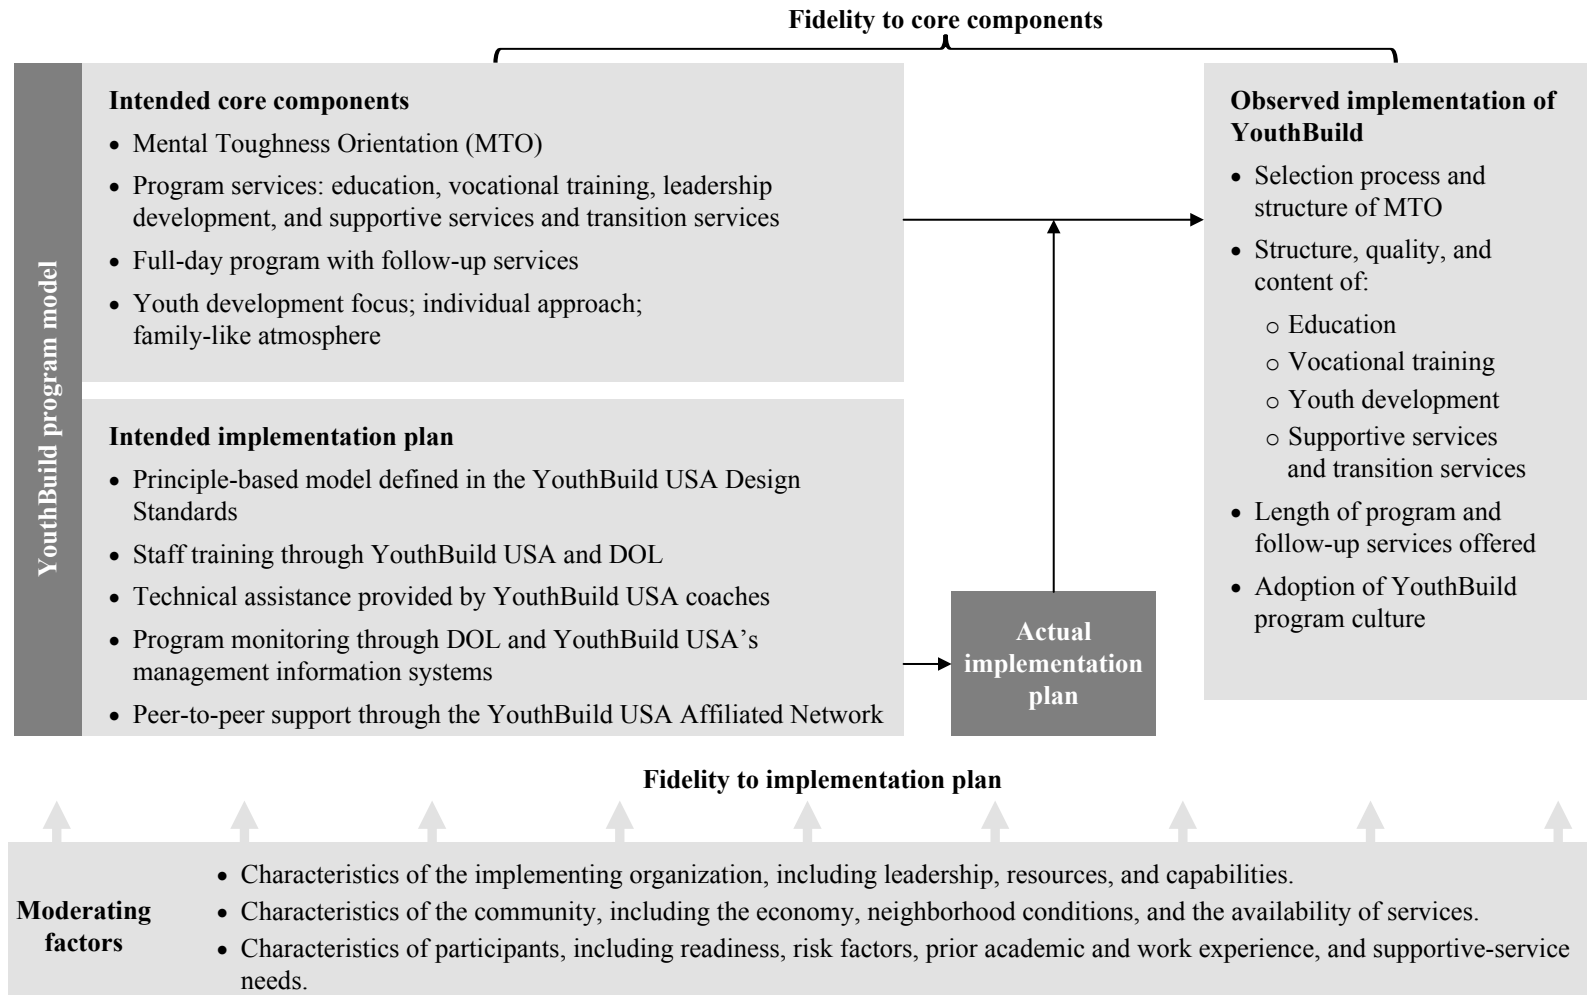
Fidelity to core components

YouthBuild program model

Intended core components
- Mental Toughness Orientation (MTO)
- Program services: education, vocational training, leadership development, and supportive services and transition services
- Full-day program with follow-up services
- Youth development focus; individual approach; family-like atmosphere

Intended implementation plan
- Principle-based model defined in the YouthBuild USA Design Standards
- Staff training through YouthBuild USA and DOL
- Technical assistance provided by YouthBuild USA coaches
- Program monitoring through DOL and YouthBuild USA's management information systems
- Peer-to-peer support through the YouthBuild USA Affiliated Network

Actual implementation plan

Observed implementation of YouthBuild
- Selection process and structure of MTO
- Structure, quality, and content of:
  - Education
  - Vocational training
  - Youth development
  - Supportive services and transition services
- Length of program and follow-up services offered
- Adoption of YouthBuild program culture

Fidelity to implementation plan

Moderating factors
- Characteristics of the implementing organization, including leadership, resources, and capabilities.
- Characteristics of the community, including the economy, neighborhood conditions, and the availability of services.
- Characteristics of participants, including readiness, risk factors, prior academic and work experience, and supportive-service needs.